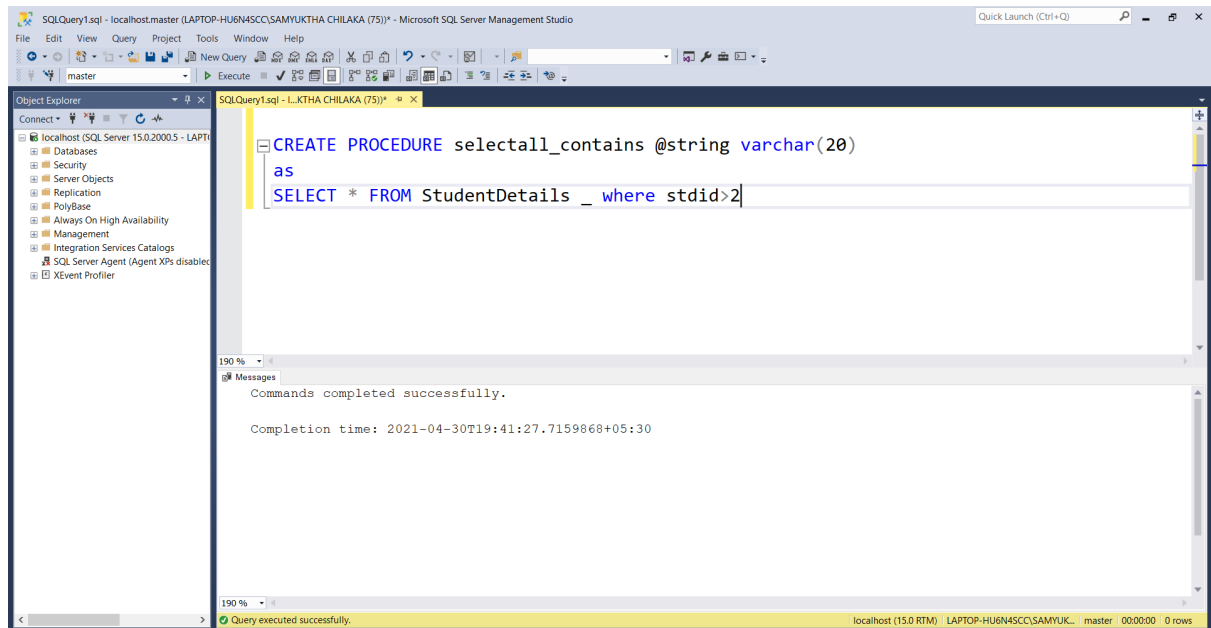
SQLQuery1.sql - localhost.master (LAPTOP-HU6N4SCC\SAMYUKTHA CHILAKA (75))* - Microsoft SQL Server Management Studio

Quick Launch (Ctrl+Q)

File Edit View Query Project Tools Window Help

New Query

master

Execute

Object Explorer

Connect

localhost (SQL Server 15.0.2000.5 - LAPT
Databases
Security
Server Objects
Replication
PolyBase
Always On High Availability
Management
Integration Services Catalogs
SQL Server Agent (Agent XPs disabled
XEvent Profiler

SQLQuery1.sql - l...KTHA CHILAKA (75))*

CREATE PROCEDURE selectall_contains @string varchar(20)
as
SELECT * FROM StudentDetails _ where stdid>2

190 %

Messages

Commands completed successfully.

Completion time: 2021-04-30T19:41:27.7159868+05:30

190 %

Query executed successfully.

localhost (15.0 RTM) | LAPTOP-HU6N4SCC\SAMYUK... | master | 00:00:00 | 0 rows